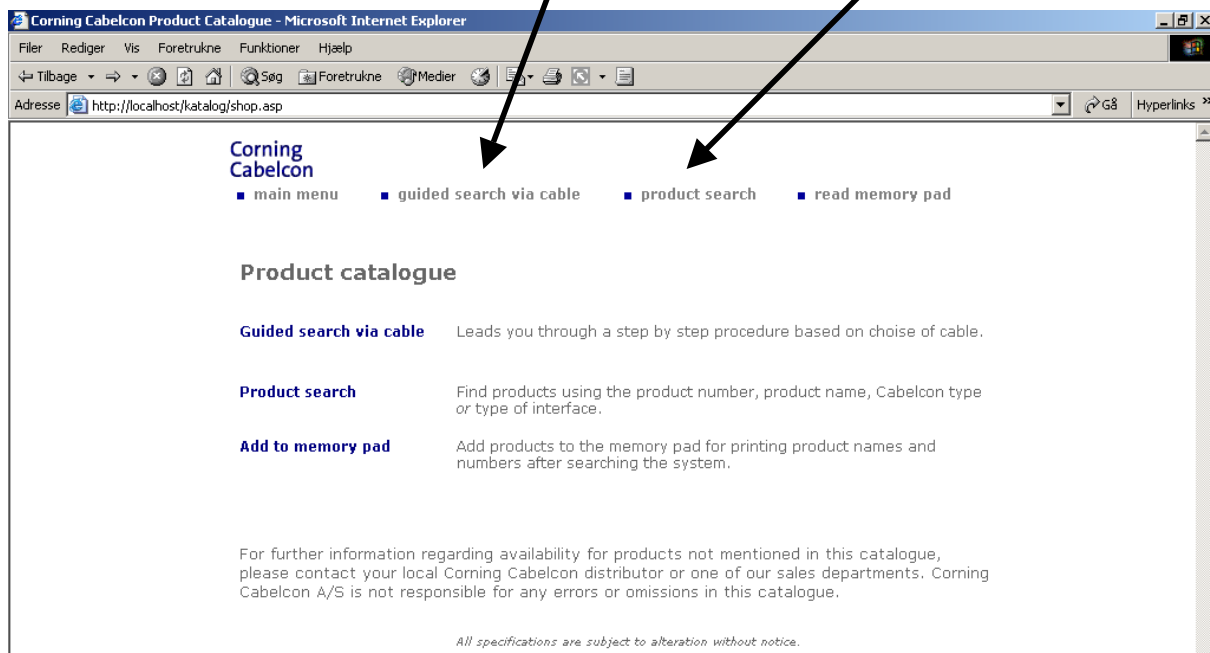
Corning Cabelcon Product Catalogue - Microsoft Internet Explorer

Filer Rediger Vis Foretrukne Funktioner Hjælp

Tilbage Søg Foretrukne Medier

Adresse http://localhost/katalog/shop.asp

Gå Hyperlinks

Corning Cabelcon

main menu guided search via cable product search read memory pad

Product catalogue

Guided search via cable Leads you through a step by step procedure based on choise of cable.

Product search Find products using the product number, product name, Cabelcon type or type of interface.

Add to memory pad Add products to the memory pad for printing product names and numbers after searching the system.

For further information regarding availability for products not mentioned in this catalogue, please contact your local Corning Cabelcon distributor or one of our sales departments. Corning Cabelcon A/S is not responsible for any errors or omissions in this catalogue.

All specifications are subject to alteration without notice.